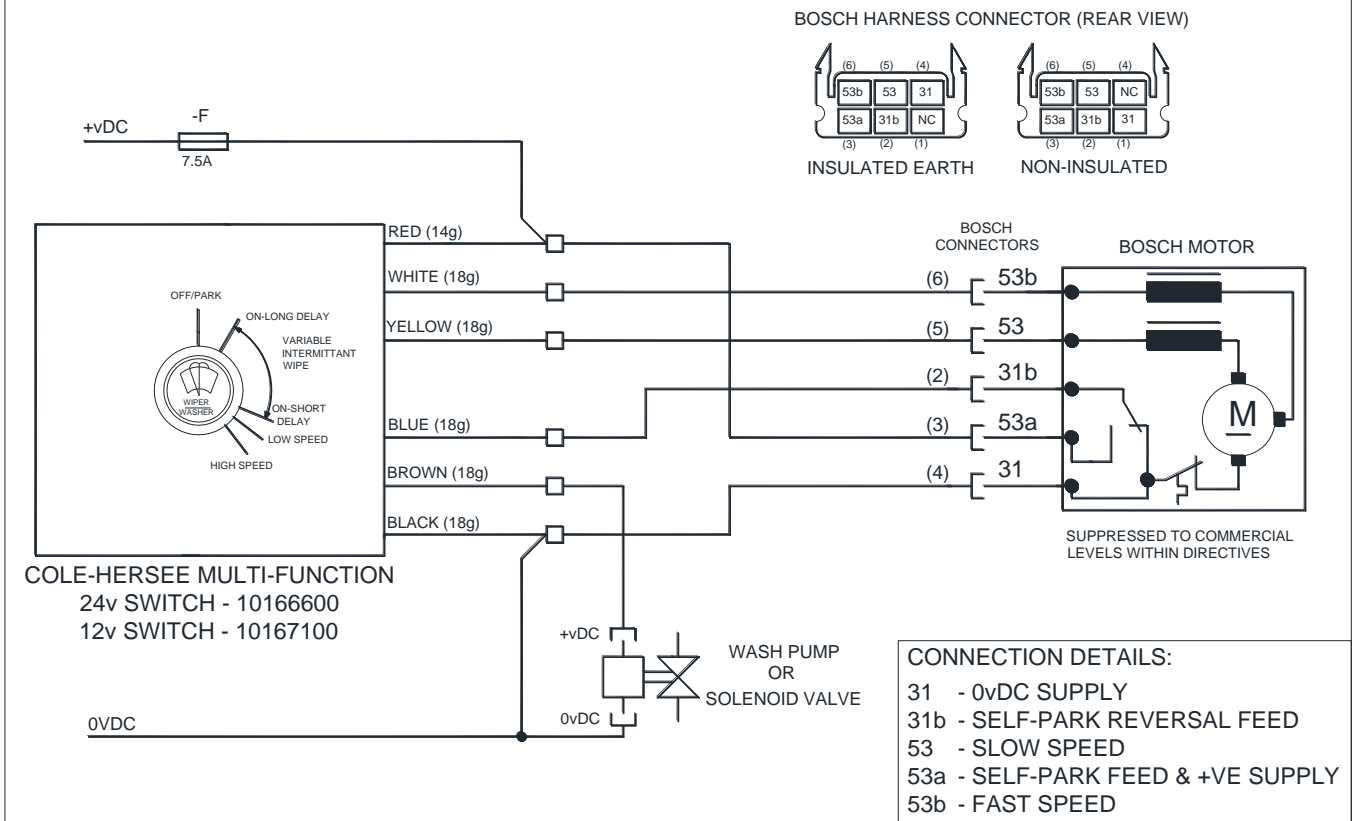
BOSCH HARNESS CONNECTOR (REAR VIEW)

| (6) | (5) | (4) |
|---|---|---|
| 53b | 53 | 31 |
| 53a | 31b | NC |
| (3) | (2) | (1) |

INSULATED EARTH

| (6) | (5) | (4) |
|---|---|---|
| 53b | 53 | NC |
| 53a | 31b | 31 |
| (3) | (2) | (1) |

NON-INSULATED

+vDC
-F
7.5A

OFF/PARK
ON-LONG DELAY
VARIABLE INTERMITTANT WIPE
WIPER WASHER
ON-SHORT DELAY
LOW SPEED
HIGH SPEED

RED (14g)
WHITE (18g)
YELLOW (18g)
BLUE (18g)
BROWN (18g)
BLACK (18g)

BOSCH CONNECTORS
BOSCH MOTOR
(6) 53b
(5) 53
(2) 31b
(3) 53a
(4) 31
M

SUPPRESSED TO COMMERCIAL LEVELS WITHIN DIRECTIVES

COLE-HERSEE MULTI-FUNCTION
24v SWITCH - 10166600
12v SWITCH - 10167100

+vDC
0vDC
WASH PUMP OR SOLENOID VALVE

0VDC

CONNECTION DETAILS:
31 - 0vDC SUPPLY
31b - SELF-PARK REVERSAL FEED
53 - SLOW SPEED
53a - SELF-PARK FEED & +VE SUPPLY
53b - FAST SPEED